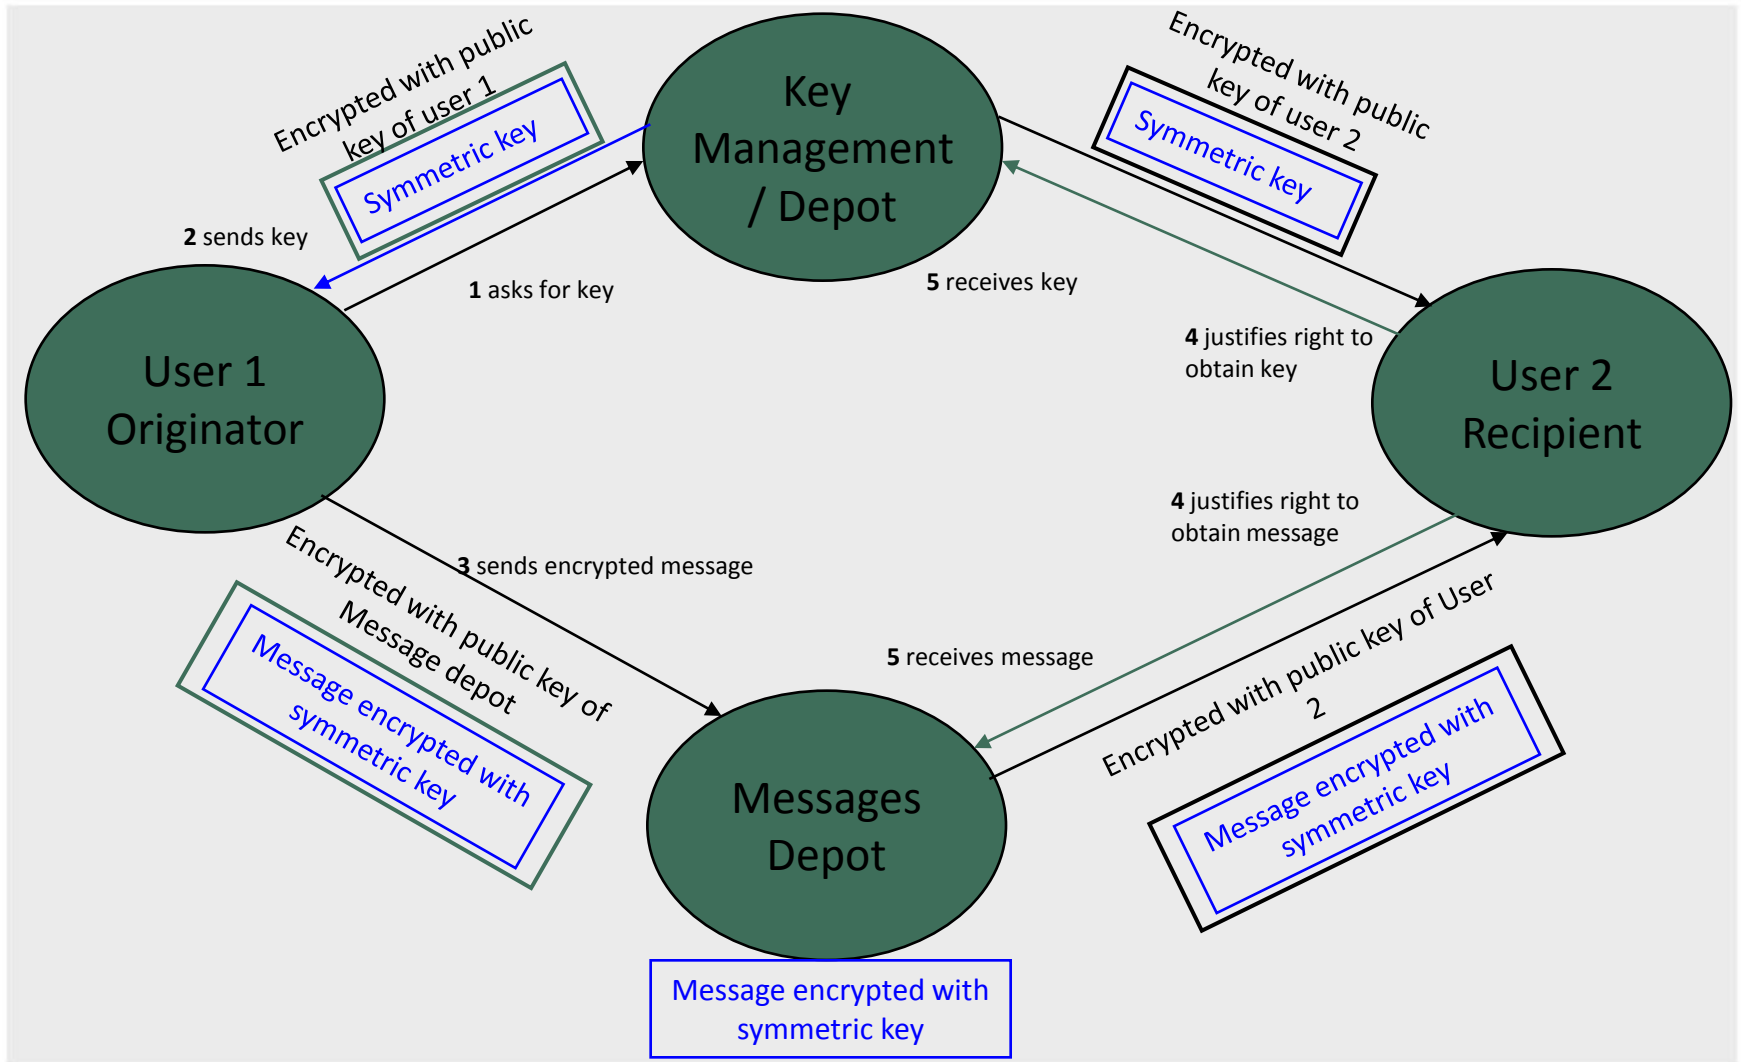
Encrypted with public key of user 1

Symmetric key

Key Management / Depot

Encrypted with public key of user 2

Symmetric key

2 sends key

1 asks for key

5 receives key

User 1 Originator

4 justifies right to obtain key

User 2 Recipient

4 justifies right to obtain message

3 sends encrypted message

Encrypted with public key of Message depot

Message encrypted with symmetric key

5 receives message

Encrypted with public key of User 2

Message encrypted with symmetric key

Messages Depot

Message encrypted with symmetric key